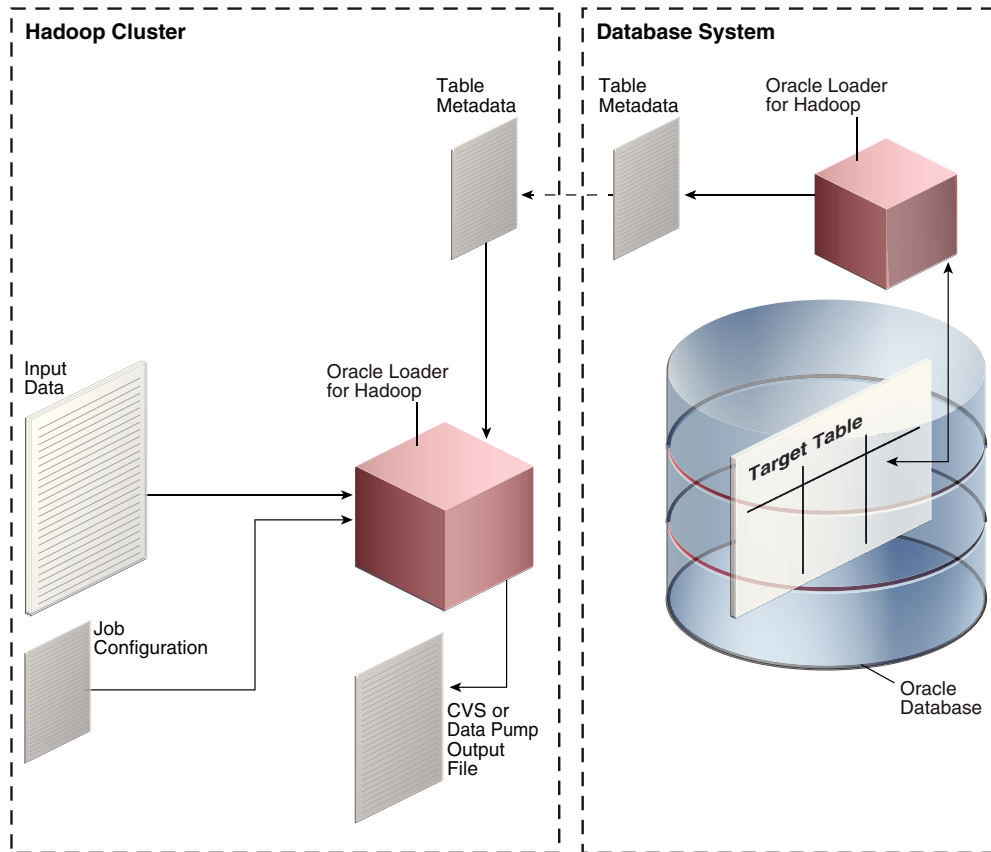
Hadoop Cluster

Table Metadata

Input Data

Oracle Loader for Hadoop

Job Configuration

CVS or Data Pump Output File

Database System

Table Metadata

Oracle Loader for Hadoop

Target Table

Oracle Database